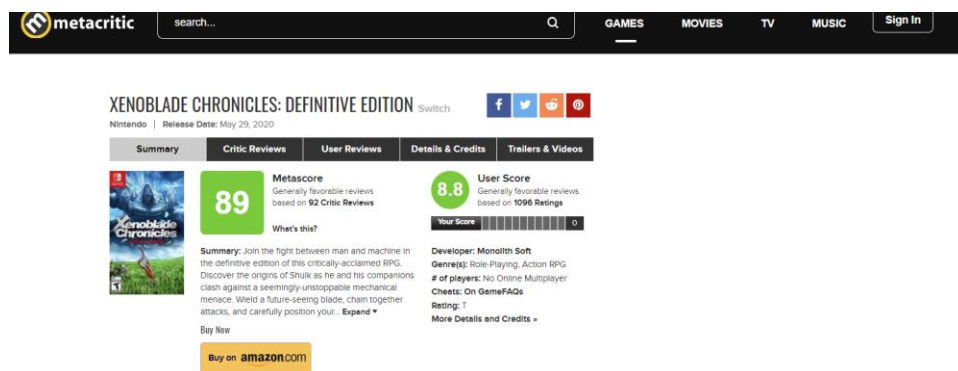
metacritic
search...
GAMES MOVIES TV MUSIC Sign In

XENOBLADE CHRONICLES: DEFINITIVE EDITION Switch
Nintendo | Release Date: May 29, 2020

| Summary | Critic Reviews | User Reviews | Details & Credits | Trailers & Videos |
|---|---|---|---|---|

Xenoblade Chronicles

89
Metascore
Generally favorable reviews based on 92 Critic Reviews
What's this?

8.8
User Score
Generally favorable reviews based on 1096 Ratings
Your Score 0

Summary: Join the fight between man and machine in the definitive edition of this critically-acclaimed RPG. Discover the origins of Shulk as he and his companions clash against a seemingly-unstoppable mechanical menace. Wield a future-seeing blade, chain together attacks, and carefully position your... Expand ▾

Buy Now
Buy on amazon.com

Developer: Monolith Soft
Genre(s): Role-Playing, Action RPG
# of players: No Online Multiplayer
Cheats: On GameFAQs
Rating: T
More Details and Credits »